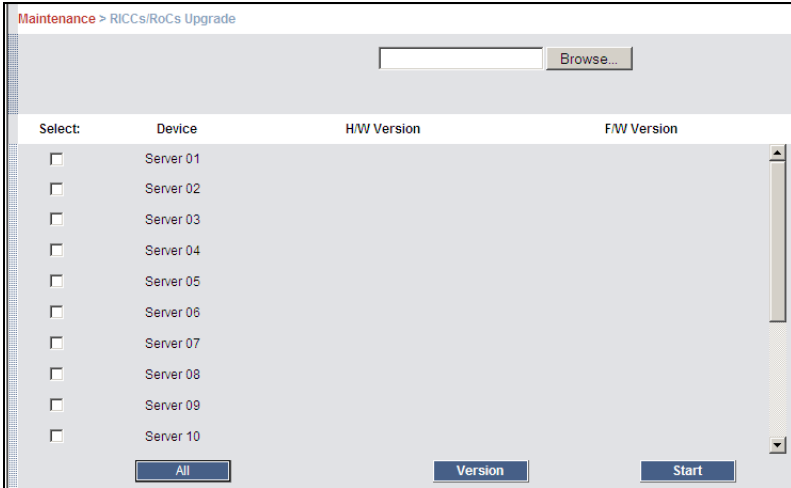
Maintenance > RICCs/RoCs Upgrade

Browse...

| Select: | Device | H/W Version | F/W Version |
|---|---|---|---|
| ☐ | Server 01 | | |
| ☐ | Server 02 | | |
| ☐ | Server 03 | | |
| ☐ | Server 04 | | |
| ☐ | Server 05 | | |
| ☐ | Server 06 | | |
| ☐ | Server 07 | | |
| ☐ | Server 08 | | |
| ☐ | Server 09 | | |
| ☐ | Server 10 | | |

All Version Start